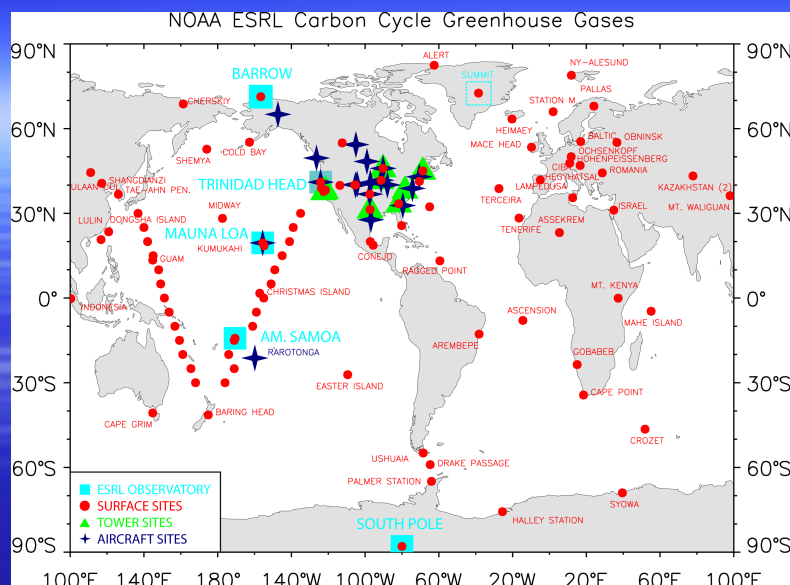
NOAA ESRL Carbon Cycle Greenhouse Gases

90°N
60°N
30°N
0°
30°S
60°S
90°S

90°N
60°N
30°N
0°
30°S
60°S
90°S

BARROW
ALERT
SUMMIT
NY-ALESUND
PALLAS
STATION M
CHERSKIY
COLD BAY
SHEMYA
HEIMAEY
MACE HEAD
BALTIC
OBNINSK
OCHSENKOPF
HOHENPEISSENBERG
HEGYHATSAL
ROMANIA
CIBA
LAMPEDUSA
KAZAKHSTAN (2)
MT. WALIGUAN
ISRAEL
ASSEKREM
TERCEIRA
TENERIFE
ULAAN
SHANGDIANZI
TAE-AHN PEN.
LULIN
DONGSHA ISLAND
MIDWAY
TRINIDAD HEAD
MAUNA LOA
KUMUKAHI
GUAM
CONEJO
RAGGED POINT
INDONESIA
CHRISTMAS ISLAND
ASCENSION
MT. KENYA
MAHE ISLAND
AM. SAMOA
RAROTONGA
AREMBEPE
GOBABEB
EASTER ISLAND
CAPE POINT
CAPE GRIM
BARING HEAD
CROZET
USHUAIA
DRAKE PASSAGE
PALMER STATION
SYOWA
HALLEY STATION
SOUTH POLE

ESRL OBSERVATORY
SURFACE SITES
TOWER SITES
AIRCRAFT SITES

100°E 140°E 180°E 140°W 100°W 60°W 20°W 20°E 60°E 100°E